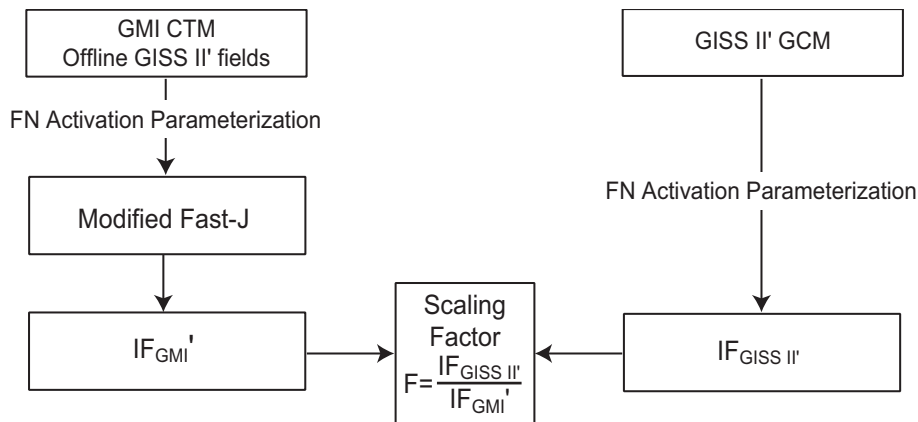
GMI CTM
Offline GISS II' fields

FN Activation Parameterization

Modified Fast-J

$IF_{GMI}'$

GISS II' GCM

FN Activation Parameterization

$IF_{GISS\ II'}$

Scaling Factor
$F=\frac{IF_{GISS\ II'}}{IF_{GMI}'}$